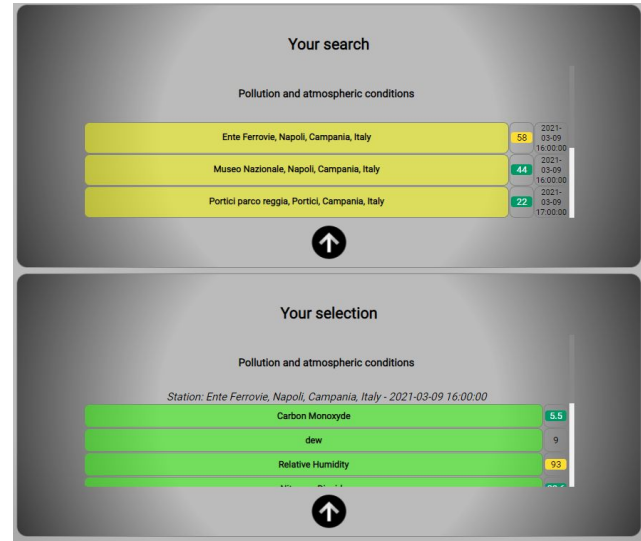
Your search

Pollution and atmospheric conditions

| | | |
|---|---|---|
| Ente Ferrovie, Napoli, Campania, Italy | 58 | 2021-03-09 16:00:00 |
| Museo Nazionale, Napoli, Campania, Italy | 44 | 2021-03-09 16:00:00 |
| Portici parco reggia, Portici, Campania, Italy | 22 | 2021-03-09 17:00:00 |

Your selection

Pollution and atmospheric conditions

Station: Ente Ferrovie, Napoli, Campania, Italy - 2021-03-09 16:00:00

| | |
|---|---|
| Carbon Monoxyde | 5.5 |
| dew | 9 |
| Relative Humidity | 93 |
| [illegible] | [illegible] |